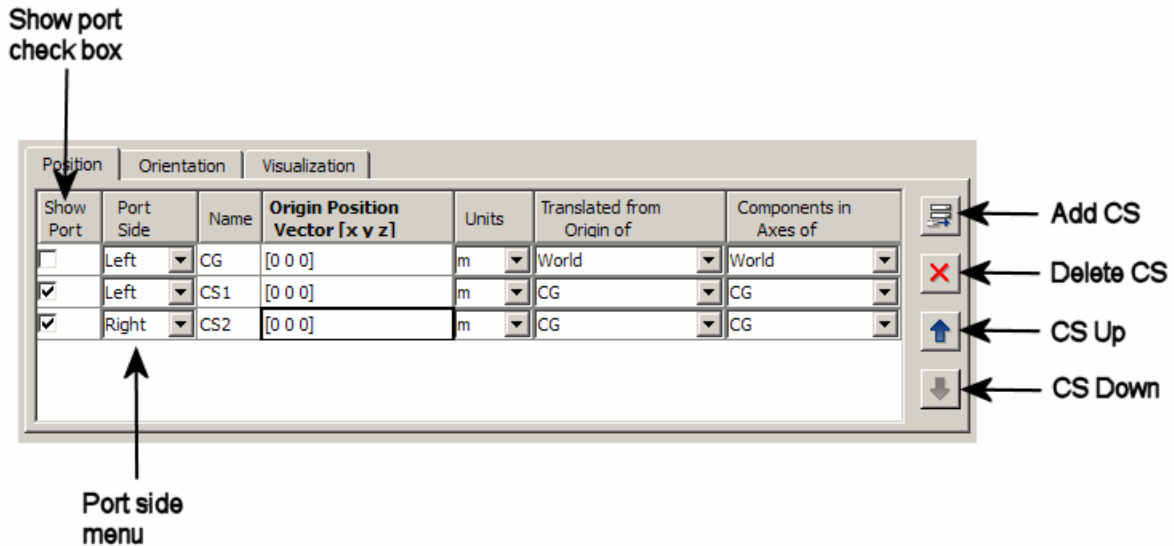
Show port check box

Position | Orientation | Visualization

| Show Port | Port Side | Name | Origin Position Vector [x y z] | Units | Translated from Origin of | Components in Axes of |
|---|---|---|---|---|---|---|
| ☐ | Left | CG | [0 0 0] | m | World | World |
| ☑ | Left | CS1 | [0 0 0] | m | CG | CG |
| ☑ | Right | CS2 | [0 0 0] | m | CG | CG |

Add CS

Delete CS

CS Up

CS Down

Port side menu